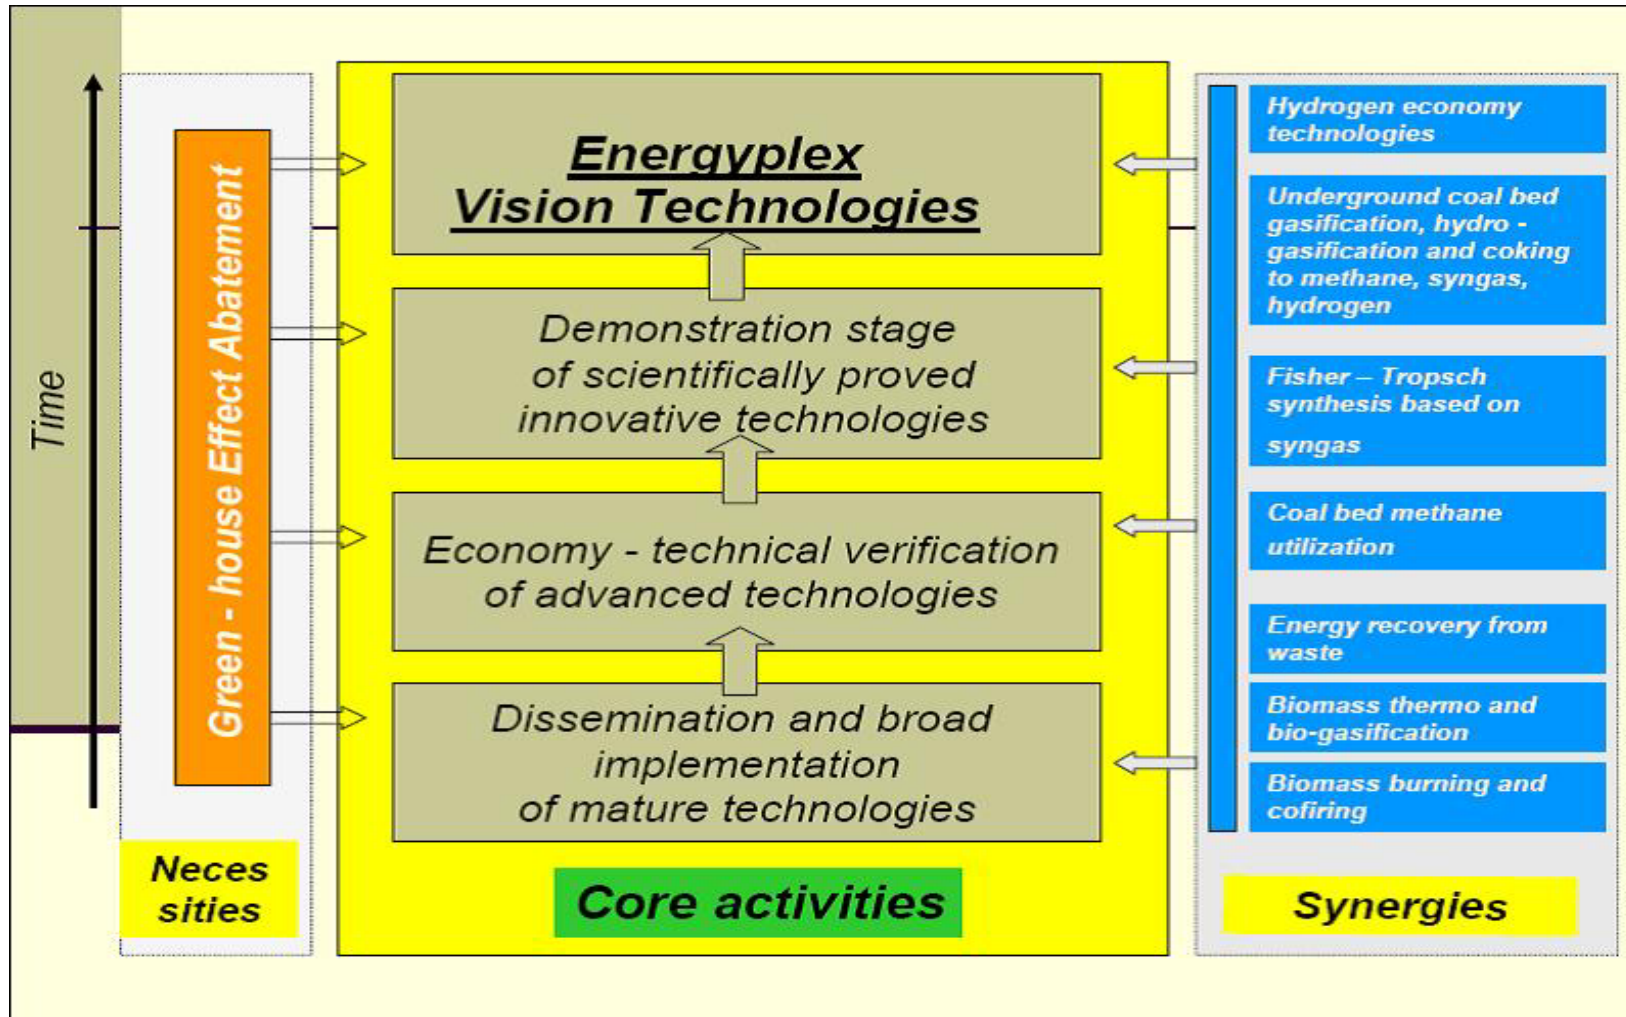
Time

Green - house Effect Abatement

Neces sities

Energyplex Vision Technologies

Demonstration stage of scientifically proved innovative technologies

Economy - technical verification of advanced technologies

Dissemination and broad implementation of mature technologies

Core activities

Hydrogen economy technologies

Underground coal bed gasification, hydro - gasification and coking to methane, syngas, hydrogen

Fisher – Tropsch synthesis based on syngas

Coal bed methane utilization

Energy recovery from waste

Biomass thermo and bio-gasification

Biomass burning and cofiring

Synergies